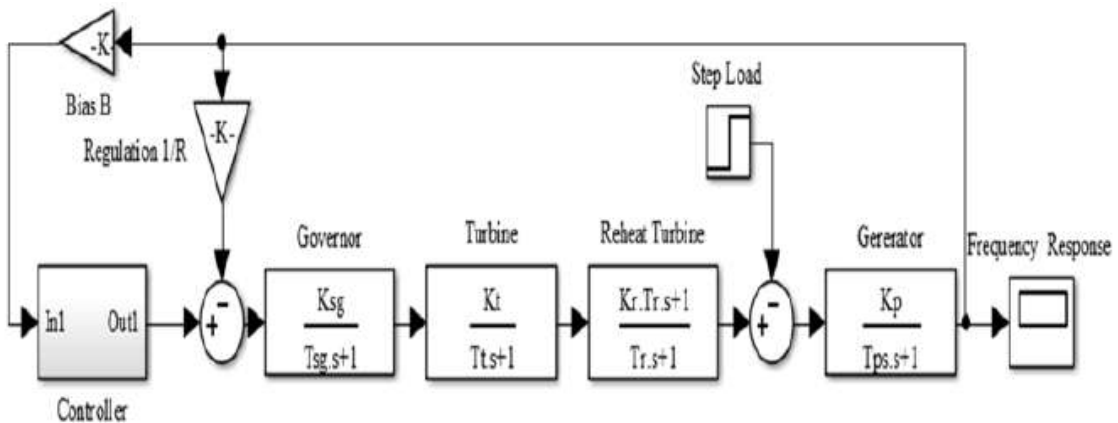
-K-
Bias B
-K-
Regulation 1/R
Step Load
In1
Out1
Controller
+
-
Governor
$\frac{Ksg}{Tsg.s+1}$
Turbine
$\frac{Kt}{Tt.s+1}$
Reheat Turbine
$\frac{Kr.Tr.s+1}{Tr.s+1}$
+
-
Gererator
$\frac{Kp}{Tps.s+1}$
Frequency Response